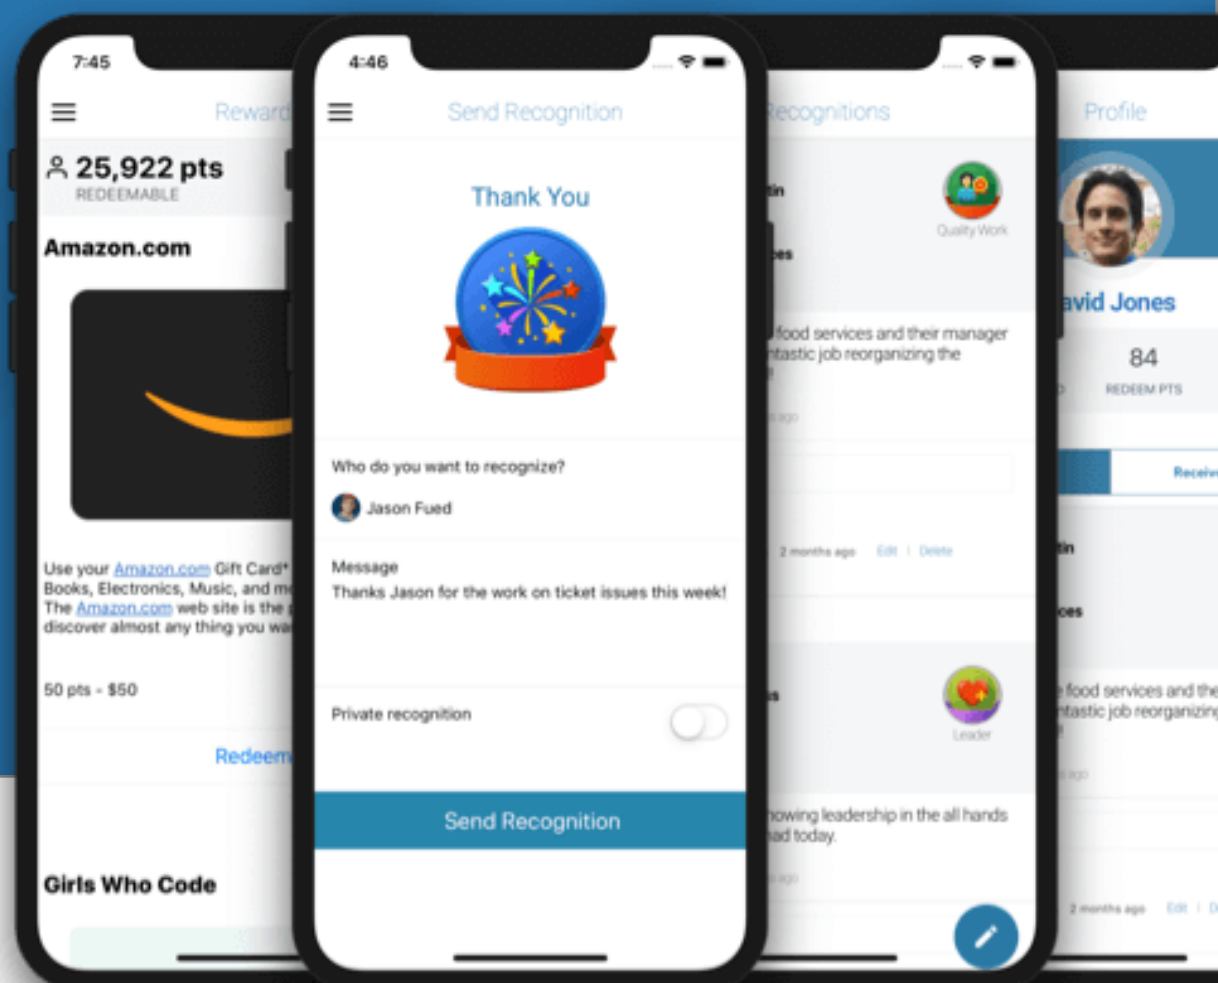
7:45

Reward

25,922 pts
REDEEMABLE

Amazon.com

Use your Amazon.com Gift Card* Books, Electronics, Music, and m The Amazon.com web site is the discover almost any thing you wa

50 pts - $50

Redeem

Girls Who Code

4:46

Send Recognition

Thank You

Who do you want to recognize?

Jason Fued

Message
Thanks Jason for the work on ticket issues this week!

Private recognition

Send Recognition

Recognitions

tin

Quality Work

ces

food services and their manager ntastic job reorganizing the

ago

2 months ago Edit | Delete

s

Leader

owing leadership in the all hands ad today.

ago

Profile

avid Jones

84
REDEEM PTS

Receiv

tin

ces

food services and the ntastic job reorganizing

ago

2 months ago Edit | D